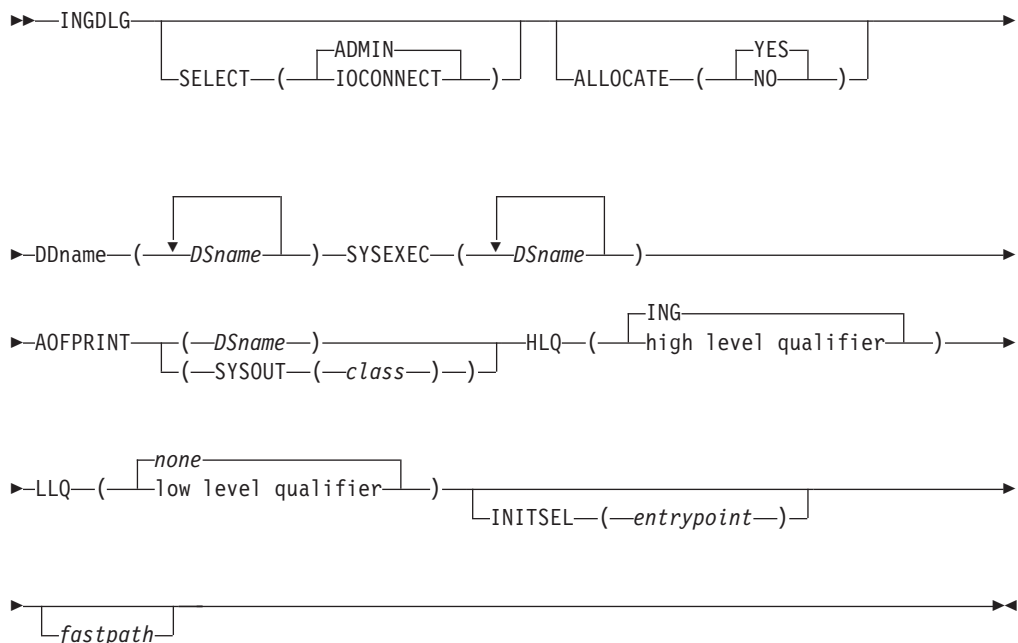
INGDLG
ADMIN
SELECT ( IOCONNECT )
YES
ALLOCATE ( NO )

DDname ( DSname ) SYSEXEC ( DSname )

AOFPRINT ( DSname )
( SYSOUT ( class ) )
ING
HLQ ( high level qualifier )

none
LLQ ( low level qualifier )
INITSEL ( entrypoint )

fastpath